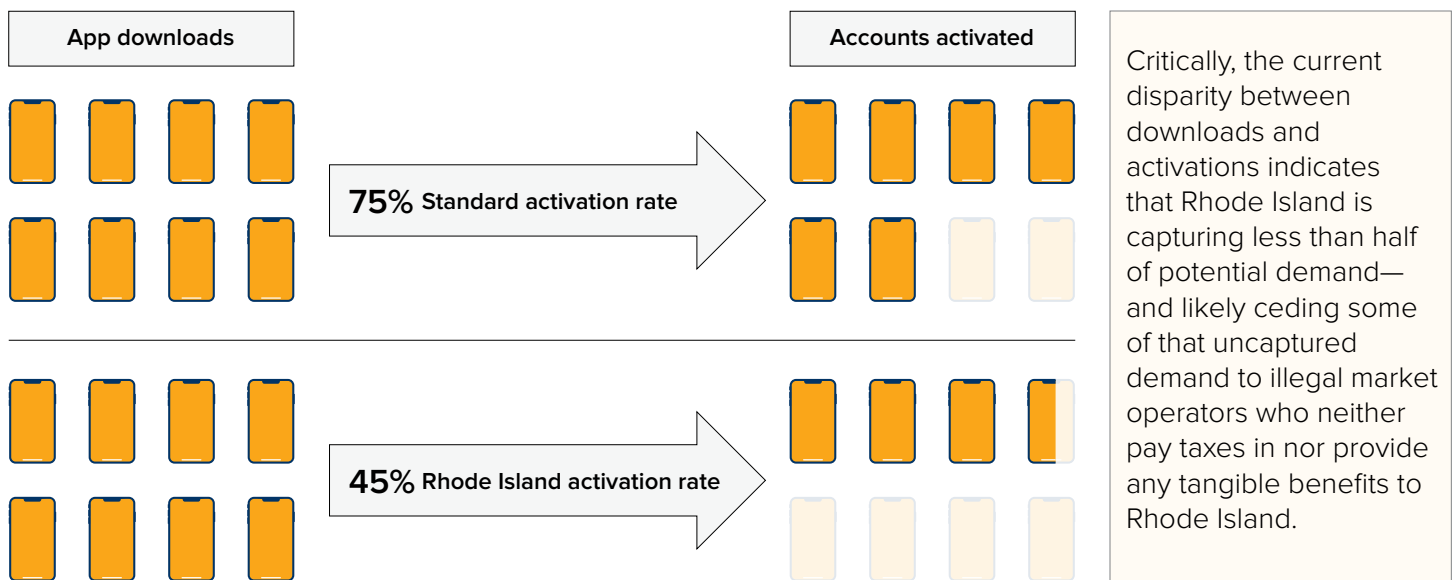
App downloads

Accounts activated

75% Standard activation rate

45% Rhode Island activation rate

Critically, the current disparity between downloads and activations indicates that Rhode Island is capturing less than half of potential demand—and likely ceding some of that uncaptured demand to illegal market operators who neither pay taxes in nor provide any tangible benefits to Rhode Island.